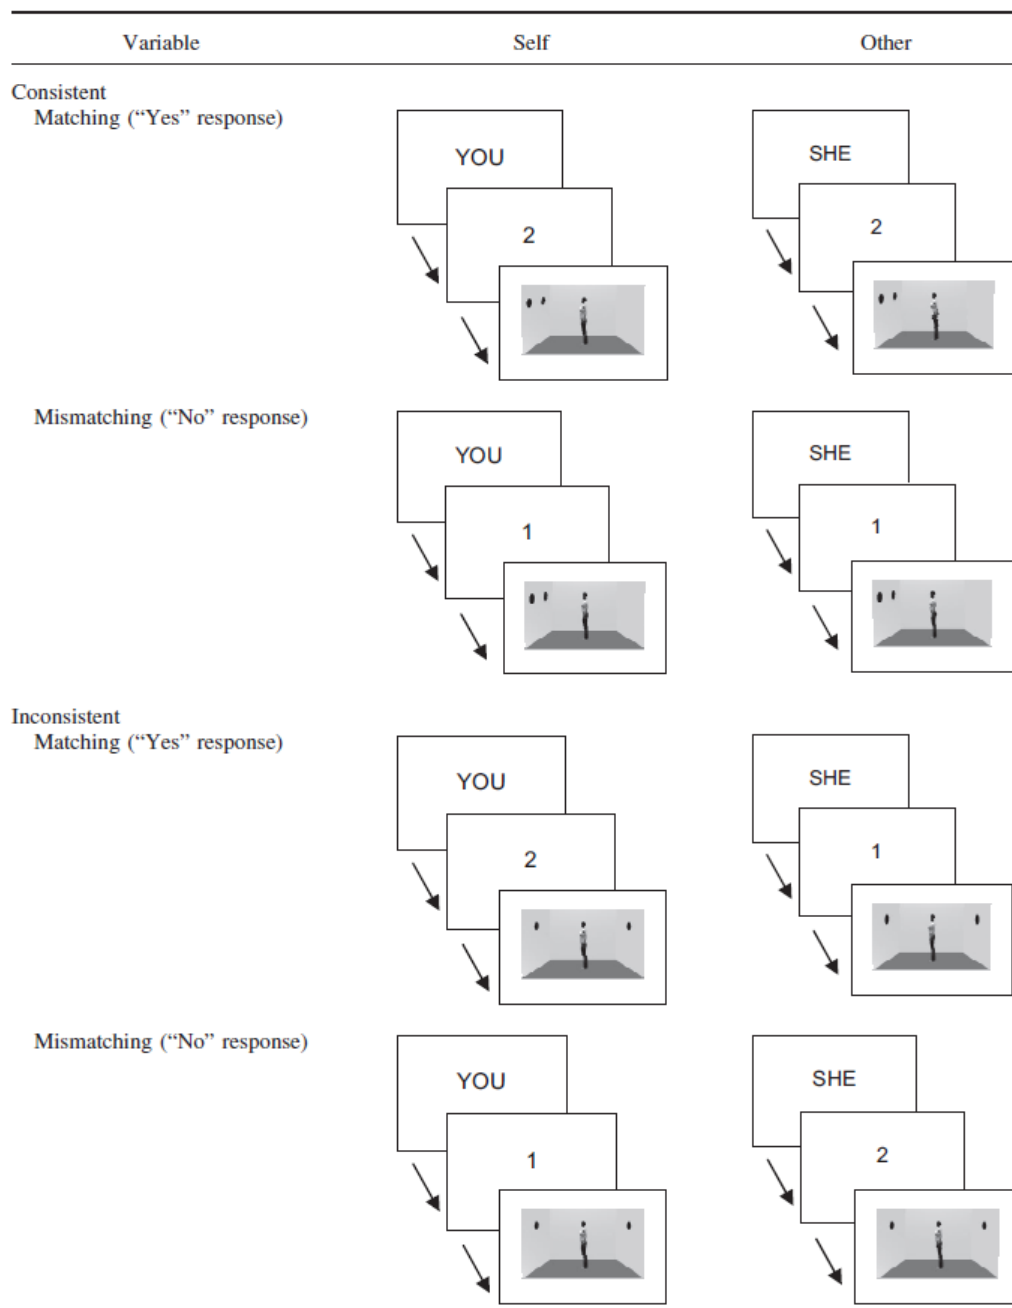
| Variable | Self | Other |
|---|---|---|
| Consistent | | |
| Matching ("Yes" response) | YOU 2 | SHE 2 |
| Mismatching ("No" response) | YOU 1 | SHE 1 |
| Inconsistent | | |
| Matching ("Yes" response) | YOU 2 | SHE 1 |
| Mismatching ("No" response) | YOU 1 | SHE 2 |